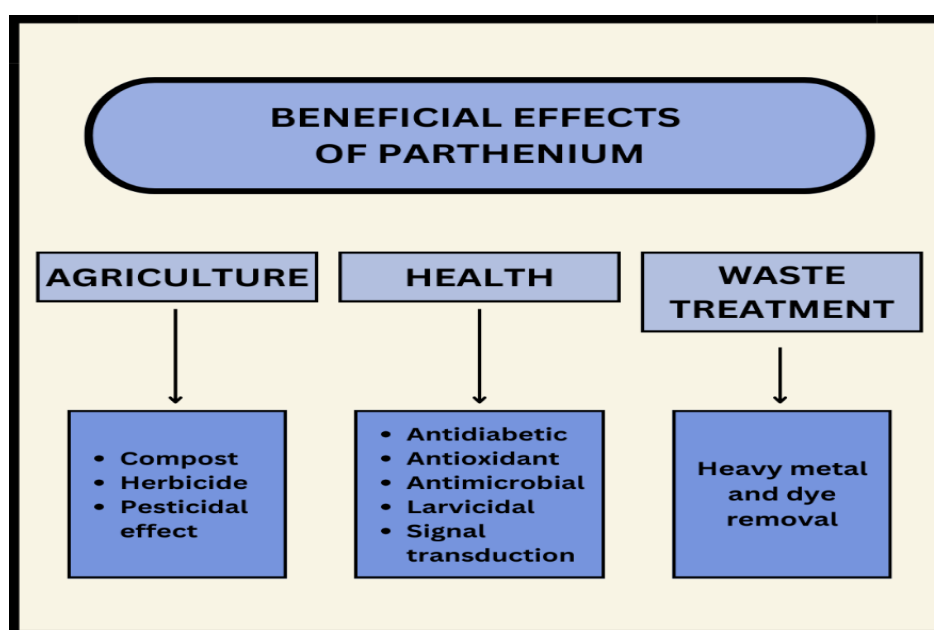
BENEFICIAL EFFECTS OF PARTHENIUM

AGRICULTURE

HEALTH

WASTE TREATMENT

- Compost
- Herbicide
- Pesticidal effect

- Antidiabetic
- Antioxidant
- Antimicrobial
- Larvicidal
- Signal transduction

Heavy metal and dye removal